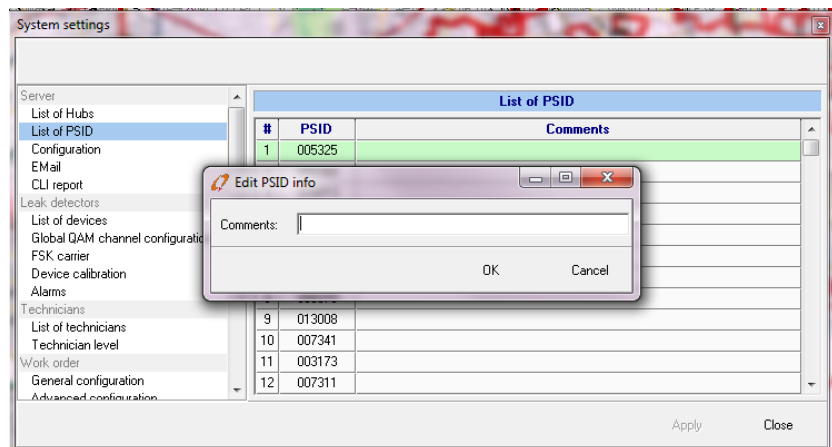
System settings

Server
List of Hubs
List of PSID
Configuration
EMail
CLI report
Leak detectors
List of devices
Global QAM channel configuratio
FSK carrier
Device calibration
Alarms
Technicians
List of technicians
Technician level
Work order
General configuration
Advanced configuration

List of PSID

| # | PSID | Comments |
|---|---|---|
| 1 | 005325 | |
| 9 | 013008 | |
| 10 | 007341 | |
| 11 | 003173 | |
| 12 | 007311 | |

Edit PSID info
Comments:
OK
Cancel

Apply
Close